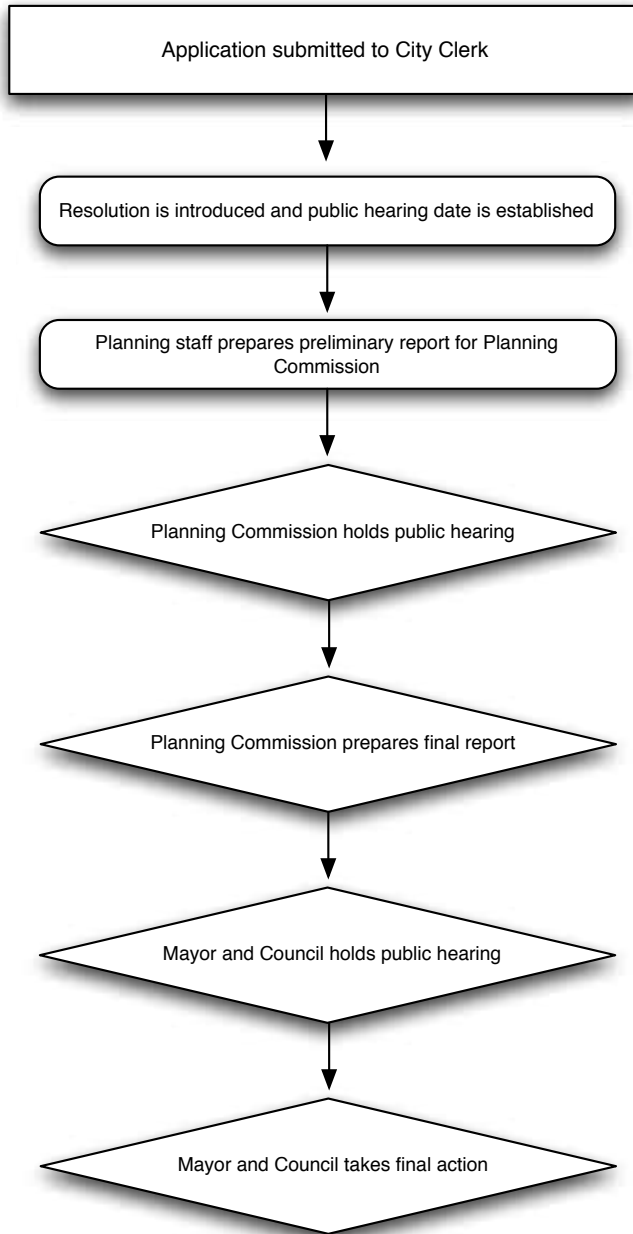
Application submitted to City Clerk

Resolution is introduced and public hearing date is established

Planning staff prepares preliminary report for Planning Commission

Planning Commission holds public hearing

Planning Commission prepares final report

Mayor and Council holds public hearing

Mayor and Council takes final action